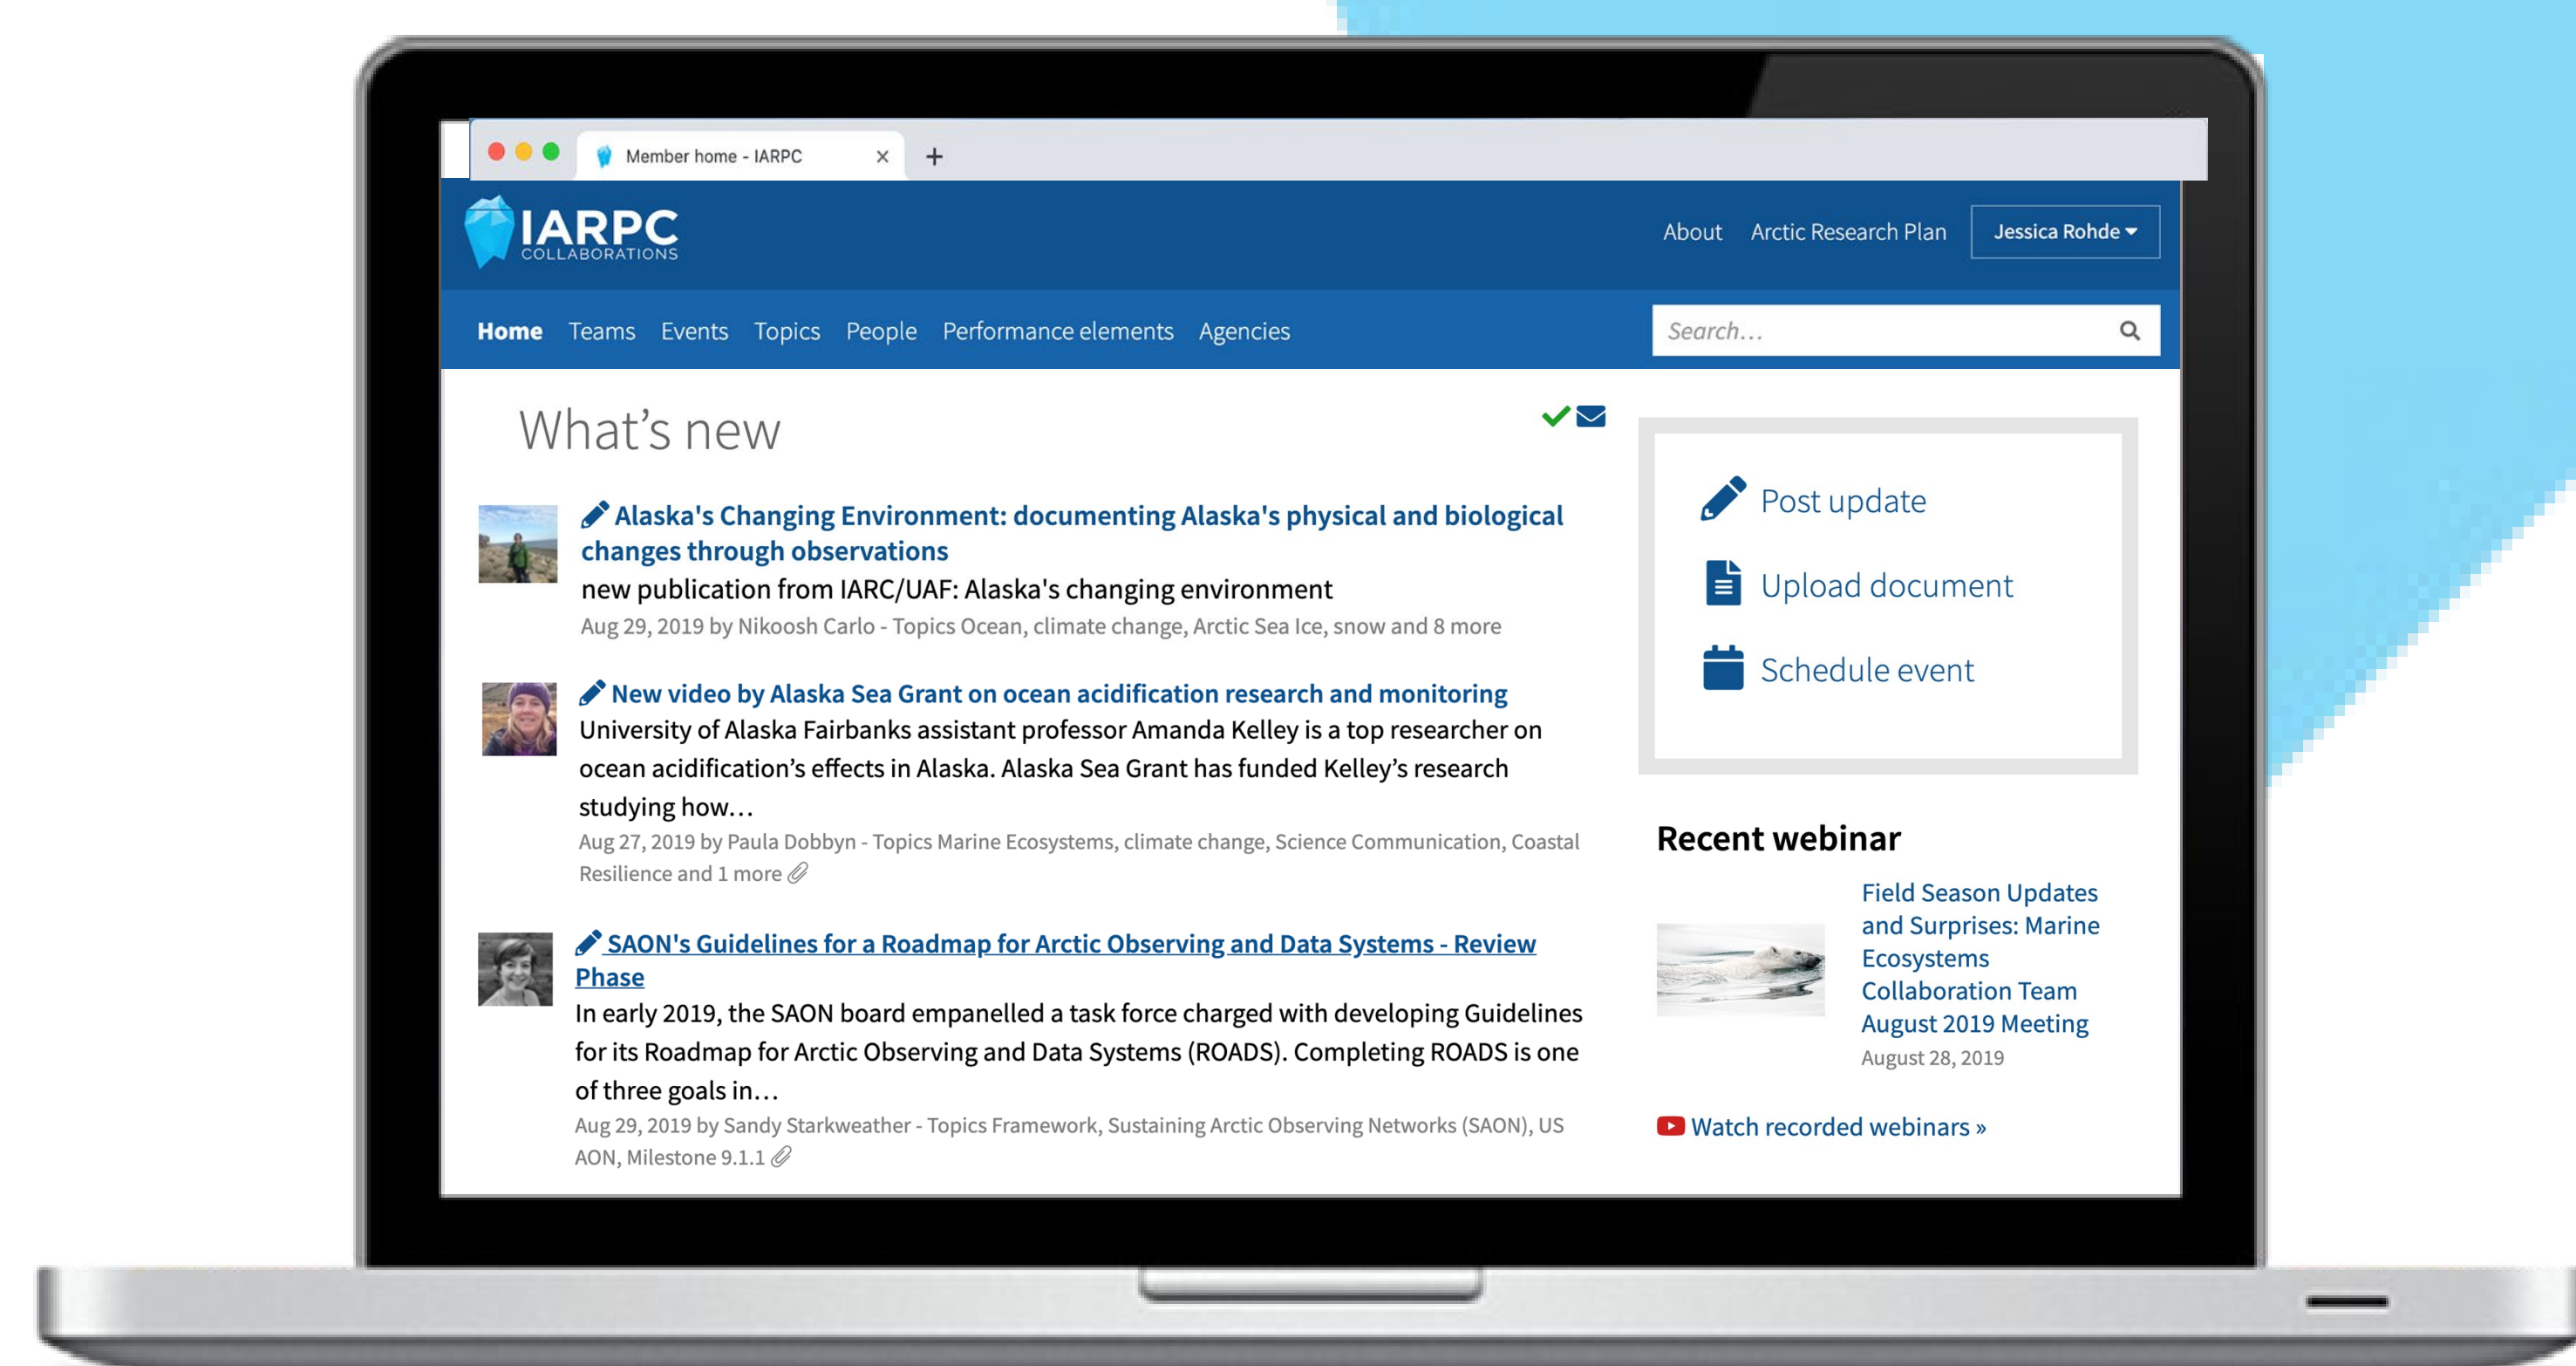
Member home - IARPC ×
+

IARPC COLLABORATIONS

About Arctic Research Plan Jessica Rohde

Home Teams Events Topics People Performance elements Agencies

Search...

What’s new

Alaska's Changing Environment: documenting Alaska's physical and biological changes through observations
new publication from IARC/UAF: Alaska's changing environment
Aug 29, 2019 by Nikoosh Carlo - Topics Ocean, climate change, Arctic Sea Ice, snow and 8 more

New video by Alaska Sea Grant on ocean acidification research and monitoring
University of Alaska Fairbanks assistant professor Amanda Kelley is a top researcher on ocean acidification’s effects in Alaska. Alaska Sea Grant has funded Kelley’s research studying how…
Aug 27, 2019 by Paula Dobbyn - Topics Marine Ecosystems, climate change, Science Communication, Coastal Resilience and 1 more

SAON's Guidelines for a Roadmap for Arctic Observing and Data Systems - Review Phase
In early 2019, the SAON board empanelled a task force charged with developing Guidelines for its Roadmap for Arctic Observing and Data Systems (ROADS). Completing ROADS is one of three goals in…
Aug 29, 2019 by Sandy Starkweather - Topics Framework, Sustaining Arctic Observing Networks (SAON), US AON, Milestone 9.1.1

Post update
Upload document
Schedule event

Recent webinar

Field Season Updates and Surprises: Marine Ecosystems Collaboration Team August 2019 Meeting
August 28, 2019

Watch recorded webinars »